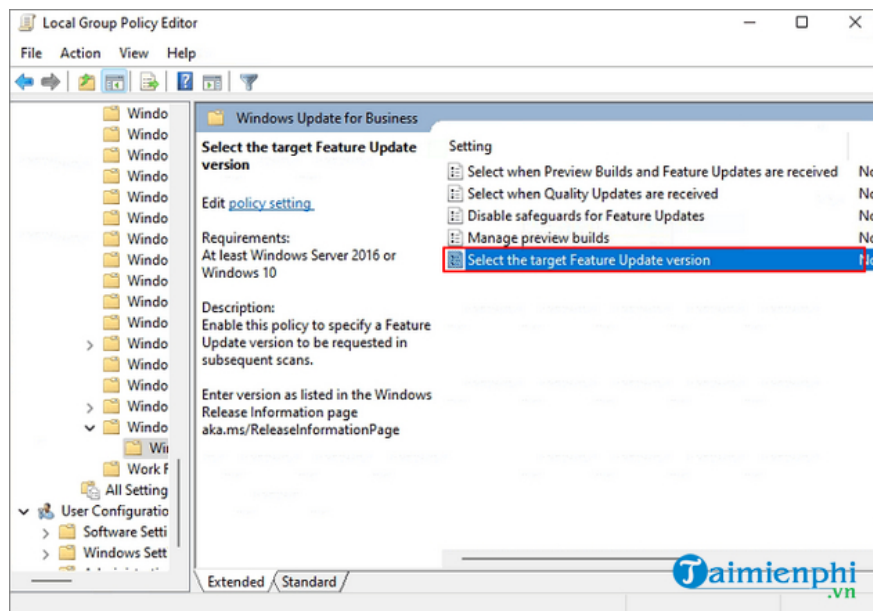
Local Group Policy Editor

File Action View Help

Windo
Windo
Windo
Windo
Windo
Windo
Windo
Windo
Windo
Windo
Windo
Windo
Windo
Windo
Windo
Windo
Wi
Work F
All Setting
User Configuratio
Software Setti
Windows Sett

Windows Update for Business

Select the target Feature Update version

Edit policy setting

Requirements:
At least Windows Server 2016 or Windows 10

Description:
Enable this policy to specify a Feature Update version to be requested in subsequent scans.

Enter version as listed in the Windows Release Information page aka.ms/ReleaseInformationPage

Setting
Select when Preview Builds and Feature Updates are received
Select when Quality Updates are received
Disable safeguards for Feature Updates
Manage preview builds
Select the target Feature Update version

Extended Standard

Taimienphi .vn